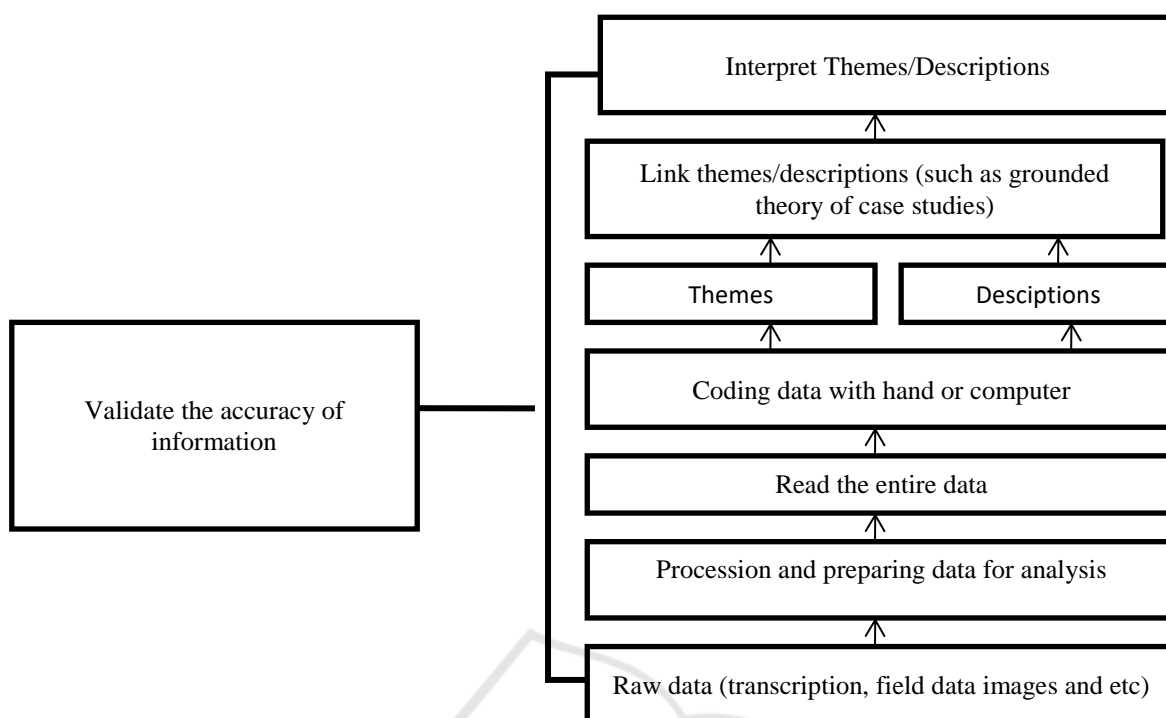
Validate the accuracy of information

Interpret Themes/Descriptions

Link themes/descriptions (such as grounded theory of case studies)

Themes

Descriptions

Coding data with hand or computer

Read the entire data

Procession and preparing data for analysis

Raw data (transcription, field data images and etc)